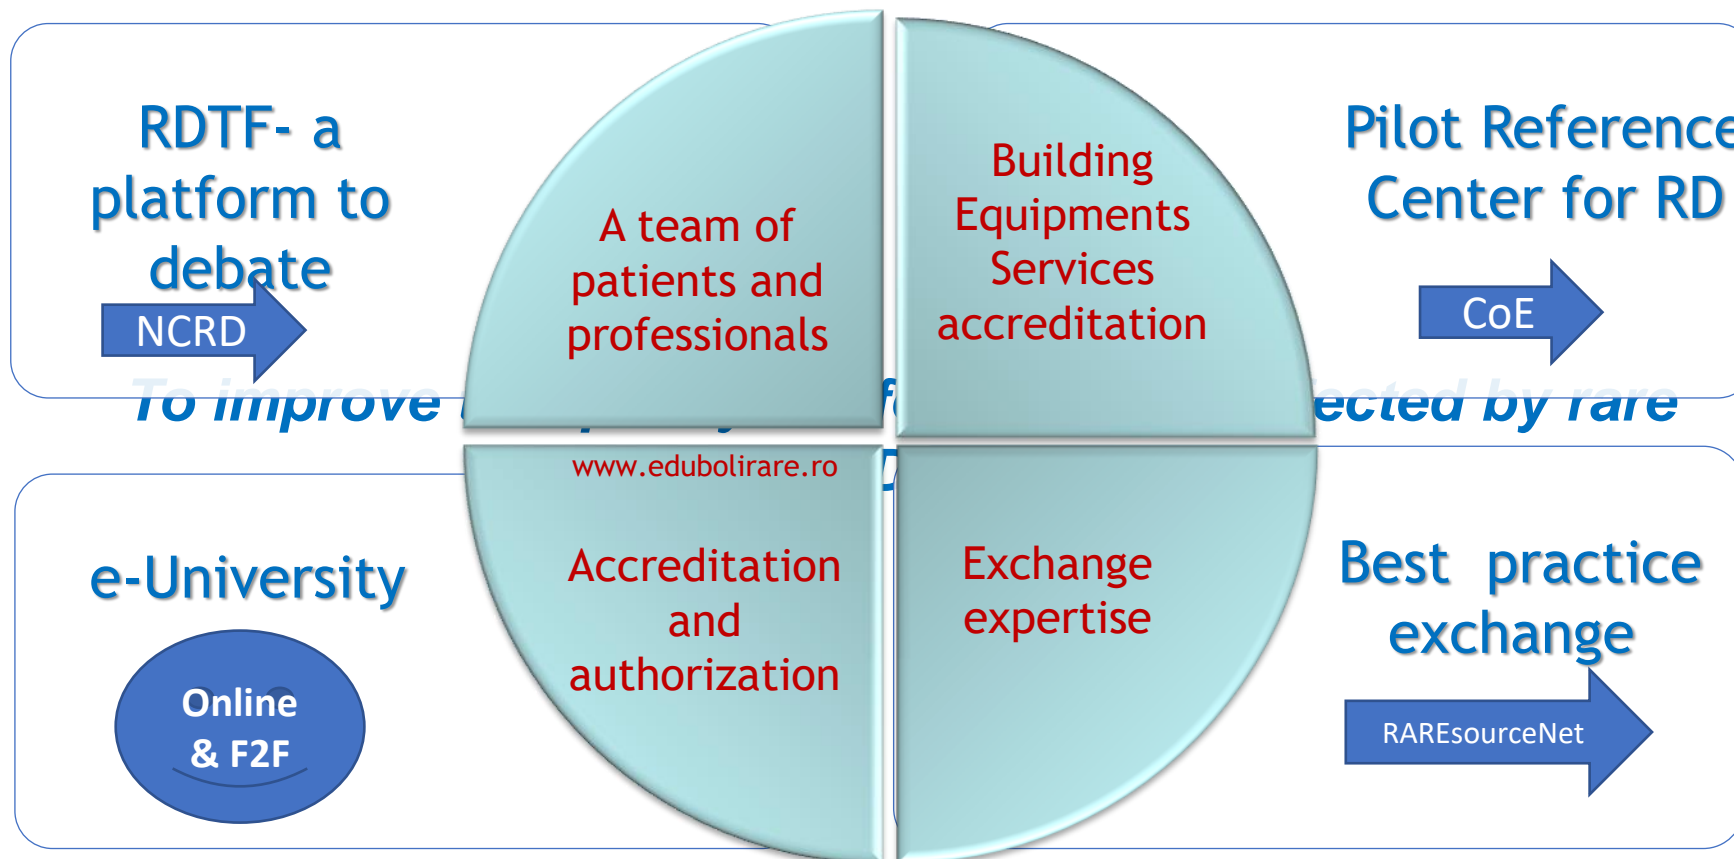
RDTF- a platform to debate

NCRD

A team of patients and professionals

Building Equipments Services accreditation

Pilot Reference Center for RD

CoE

To improve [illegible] f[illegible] ected by rare

www.edubolirare.ro

e-University

Online & F2F

Accreditation and authorization

Exchange expertise

Best practice exchange

RAREsourceNet